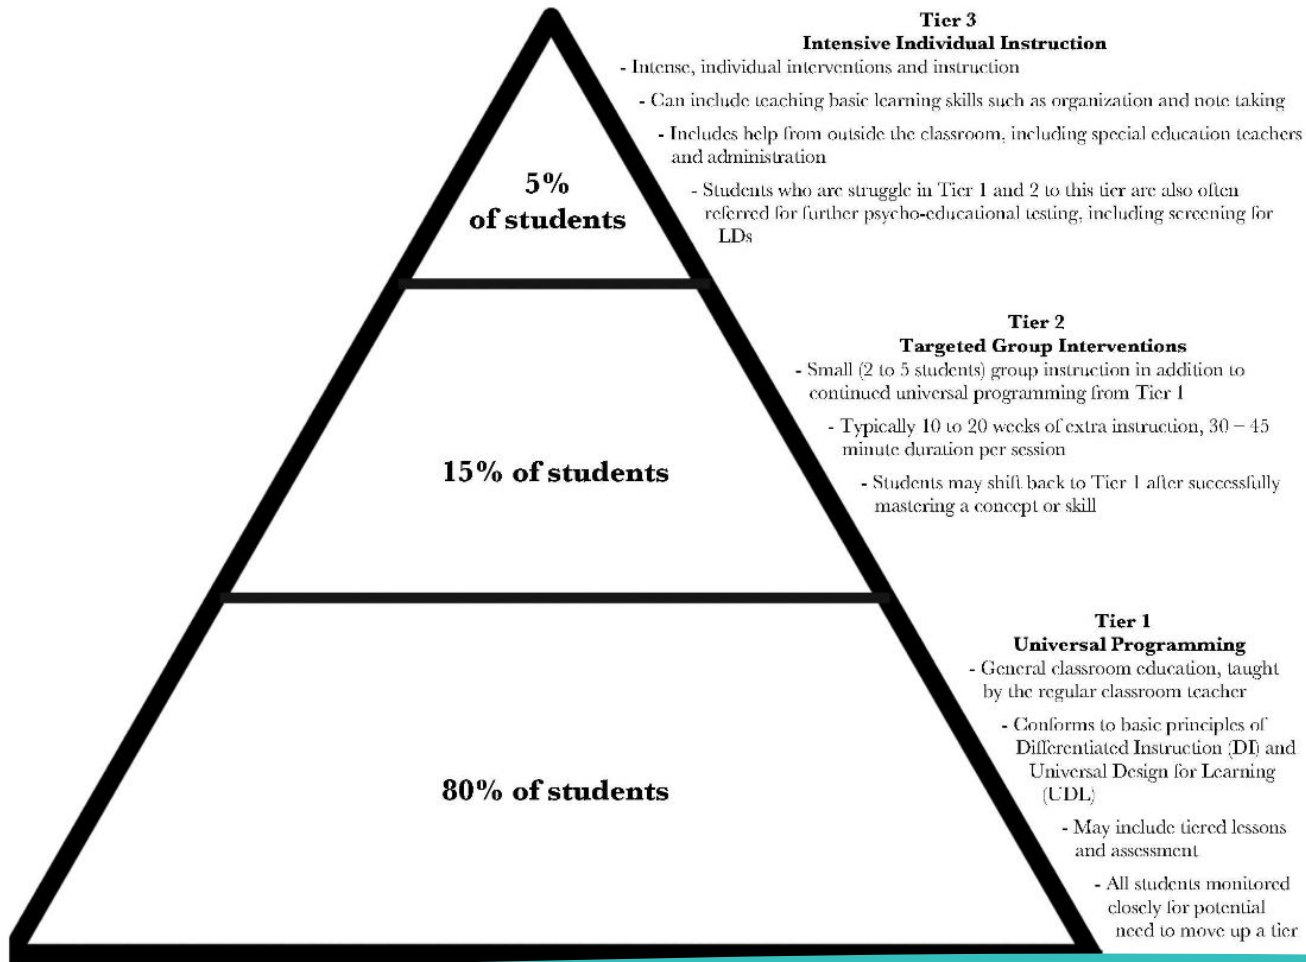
5%
of students

Tier 3
Intensive Individual Instruction
- Intense, individual interventions and instruction
- Can include teaching basic learning skills such as organization and note taking
- Includes help from outside the classroom, including special education teachers and administration
- Students who are struggle in Tier 1 and 2 to this tier are also often referred for further psycho-educational testing, including screening for LDs

15% of students

Tier 2
Targeted Group Interventions
- Small (2 to 5 students) group instruction in addition to continued universal programming from Tier 1
- Typically 10 to 20 weeks of extra instruction, 30 – 45 minute duration per session
- Students may shift back to Tier 1 after successfully mastering a concept or skill

80% of students

Tier 1
Universal Programming
- General classroom education, taught by the regular classroom teacher
- Conforms to basic principles of Differentiated Instruction (DI) and Universal Design for Learning (UDL)
- May include tiered lessons and assessment
- All students monitored closely for potential need to move up a tier